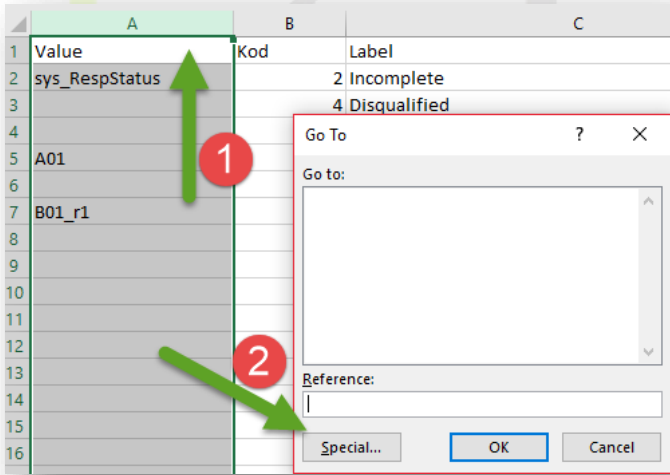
|   | A | B | C |
|---|---|---|---|
| 1 | Value | Kod | Label |
| 2 | sys_RespStatus | 2 | Incomplete |
| 3 | | 4 | Disqualified |
| 4 | | | |
| 5 | A01 | | |
| 6 | | | |
| 7 | B01_r1 | | |
| 8 | | | |
| 9 | | | |
| 10 | | | |
| 11 | | | |
| 12 | | | |
| 13 | | | |
| 14 | | | |
| 15 | | | |
| 16 | | | |

1

2

Go To

?

Go to:

Reference:

Special...

OK

Cancel